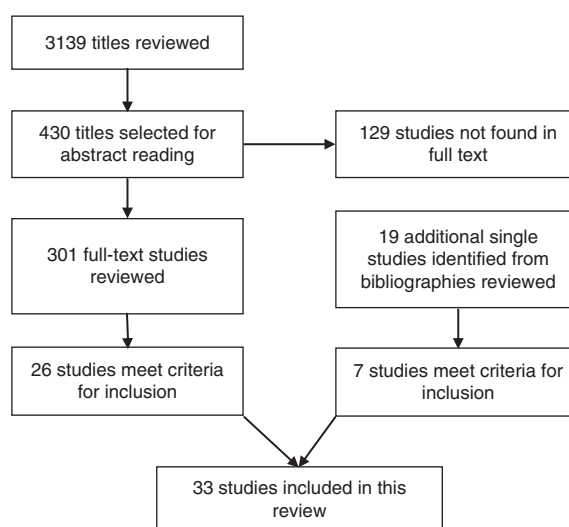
3139 titles reviewed

430 titles selected for abstract reading

129 studies not found in full text

301 full-text studies reviewed

19 additional single studies identified from bibliographies reviewed

26 studies meet criteria for inclusion

7 studies meet criteria for inclusion

33 studies included in this review